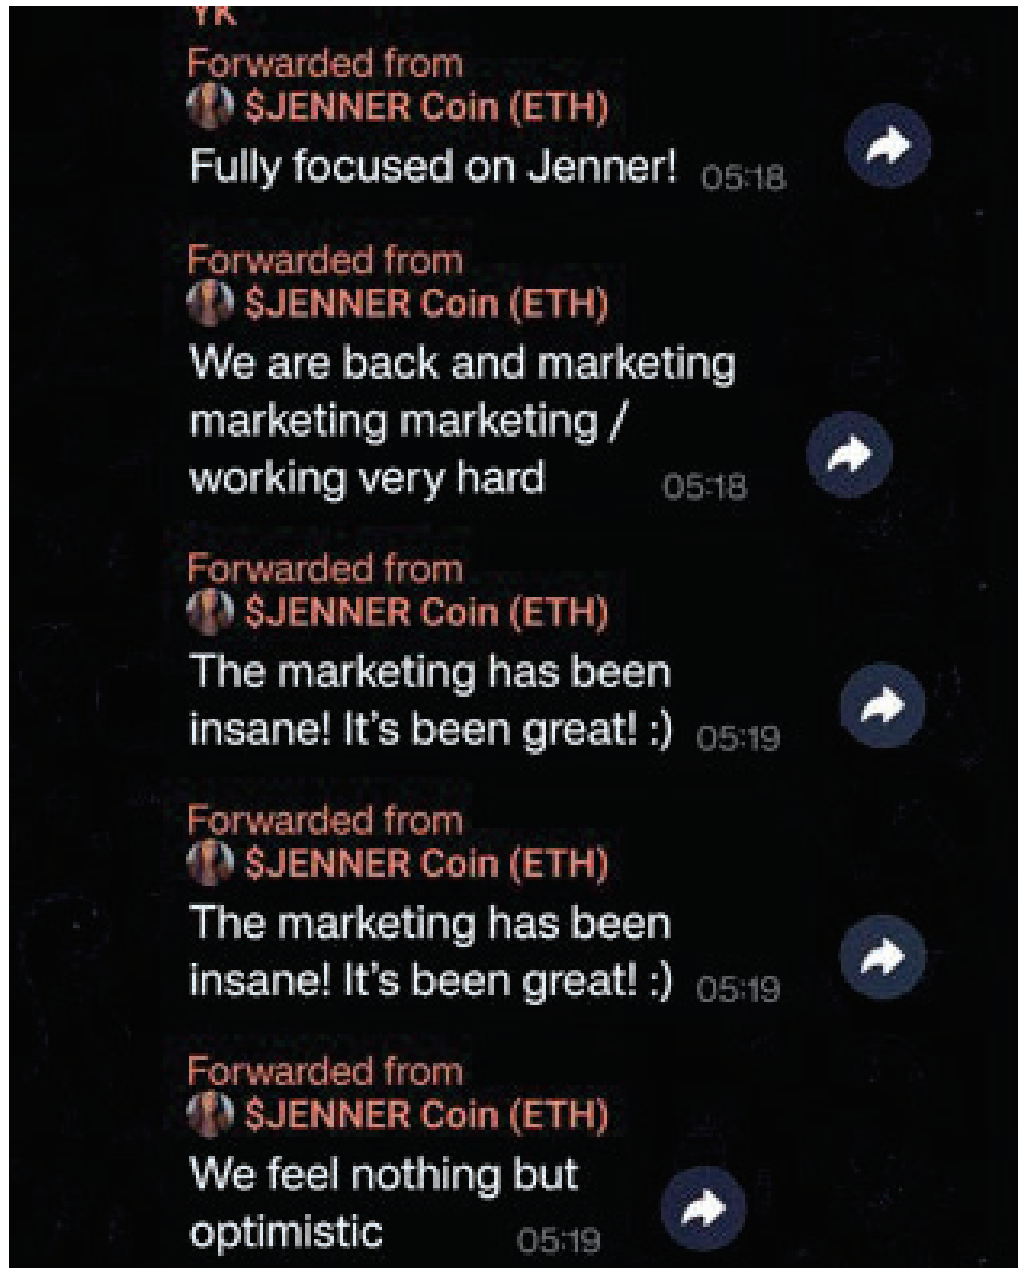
YR

Forwarded from
$JENNER Coin (ETH)
Fully focused on Jenner! 05:18

Forwarded from
$JENNER Coin (ETH)
We are back and marketing marketing marketing / working very hard 05:18

Forwarded from
$JENNER Coin (ETH)
The marketing has been insane! It's been great! :) 05:19

Forwarded from
$JENNER Coin (ETH)
The marketing has been insane! It's been great! :) 05:19

Forwarded from
$JENNER Coin (ETH)
We feel nothing but optimistic 05:19